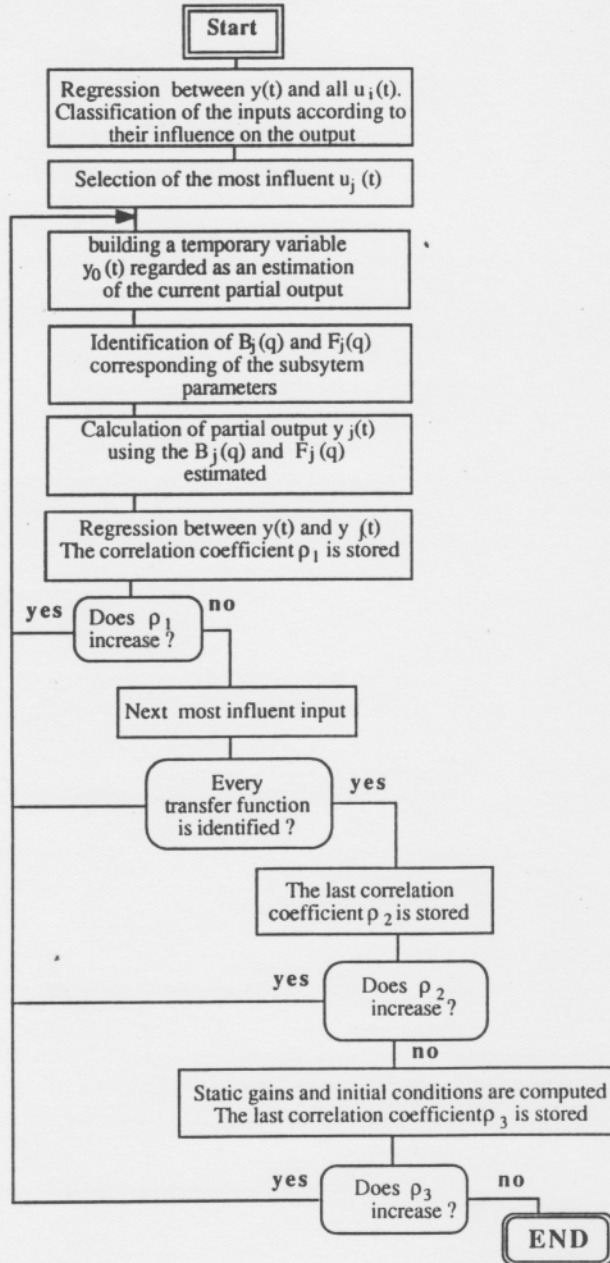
Start

Regression between y(t) and all $u_i(t)$. Classification of the inputs according to their influence on the output

Selection of the most influent $u_j(t)$

building a temporary variable $y_0(t)$ regarded as an estimation of the current partial output

Identification of $B_j(q)$ and $F_j(q)$ corresponding of the subsytem parameters

Calculation of partial output $y_j(t)$ using the $B_j(q)$ and $F_j(q)$ estimated

Regression between y(t) and $y_j(t)$
The correlation coefficient $\rho_1$ is stored

yes
Does $\rho_1$ increase ?
no

Next most influent input

Every transfer function is identified ?
yes

The last correlation coefficient $\rho_2$ is stored

yes
Does $\rho_2$ increase ?
no

Static gains and initial conditions are computed
The last correlation coefficient $\rho_3$ is stored

yes
Does $\rho_3$ increase ?
no

END